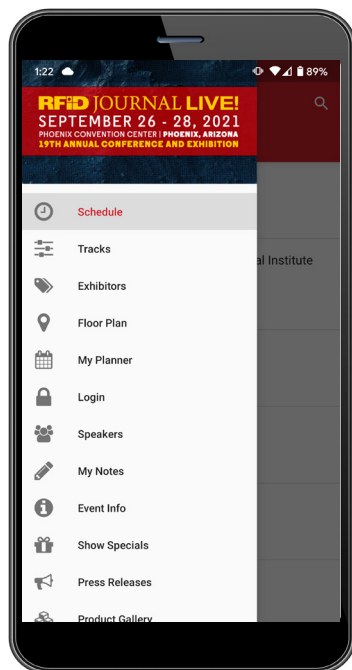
1:22

89%

RFID JOURNAL LIVE!
SEPTEMBER 26 - 28, 2021
PHOENIX CONVENTION CENTER | PHOENIX, ARIZONA
19TH ANNUAL CONFERENCE AND EXHIBITION

Schedule
Tracks
Exhibitors
Floor Plan
My Planner
Login
Speakers
My Notes
Event Info
Show Specials
Press Releases
Product Gallery

al Institute